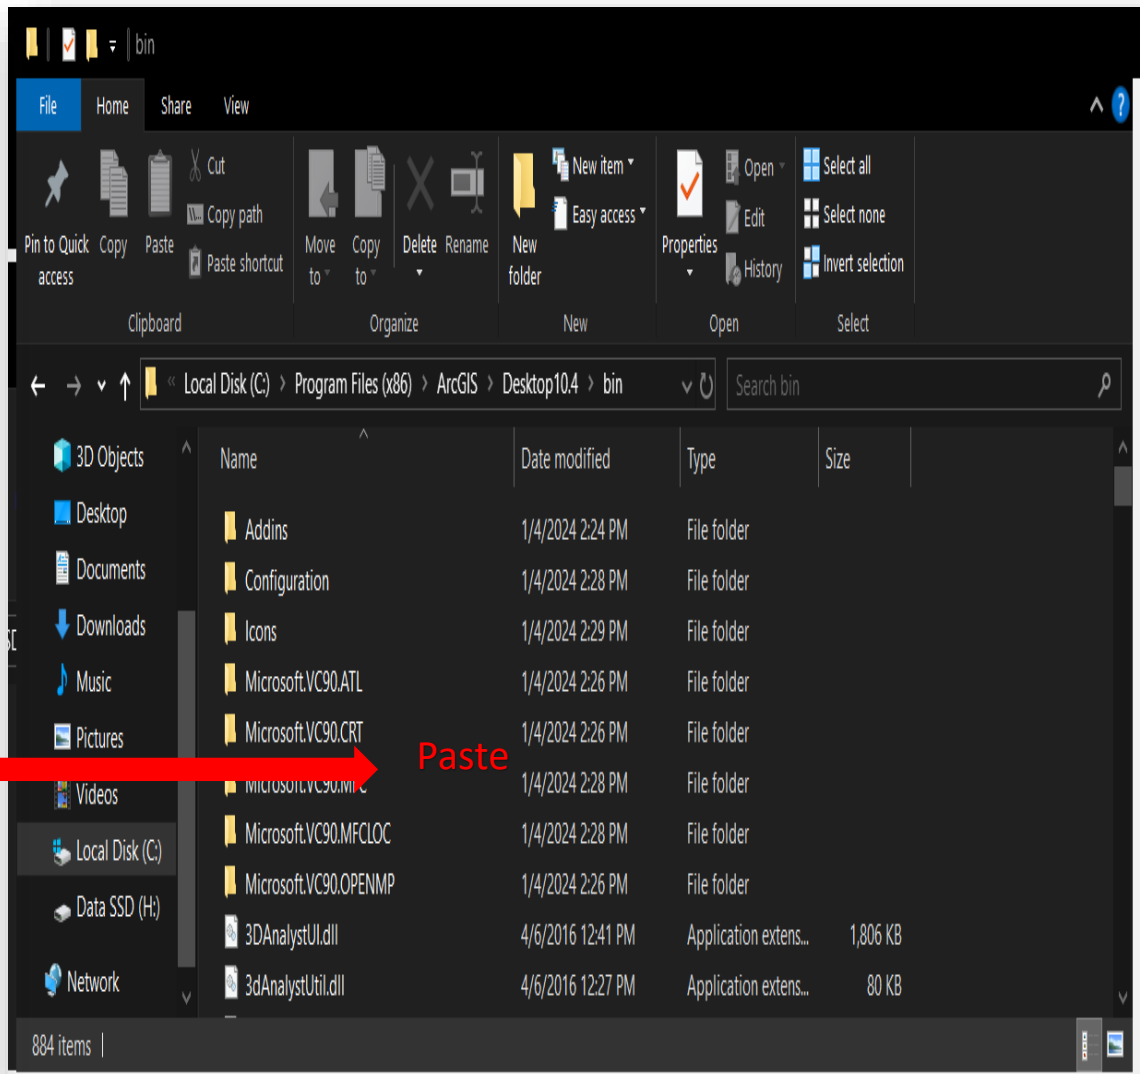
bin

File Home Share View

Pin to Quick access Copy Paste Cut Copy path Paste shortcut
Clipboard

Move to Copy to Delete Rename
Organize

New folder New item Easy access
New

Properties Open Edit History
Open

Select all Select none Invert selection
Select

Local Disk (C:) › Program Files (x86) › ArcGIS › Desktop10.4 › bin

Search bin

3D Objects
Desktop
Documents
Downloads
Music
Pictures
Videos
Local Disk (C:)
Data SSD (H:)
Network

| Name | Date modified | Type | Size |
|---|---|---|---|
| Addins | 1/4/2024 2:24 PM | File folder | |
| Configuration | 1/4/2024 2:28 PM | File folder | |
| Icons | 1/4/2024 2:29 PM | File folder | |
| Microsoft.VC90.ATL | 1/4/2024 2:26 PM | File folder | |
| Microsoft.VC90.CRT | 1/4/2024 2:26 PM | File folder | |
| Microsoft.VC90.M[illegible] | 1/4/2024 2:28 PM | File folder | |
| Microsoft.VC90.MFCLOC | 1/4/2024 2:28 PM | File folder | |
| Microsoft.VC90.OPENMP | 1/4/2024 2:26 PM | File folder | |
| 3DAnalystUI.dll | 4/6/2016 12:41 PM | Application extens... | 1,806 KB |
| 3dAnalystUtil.dll | 4/6/2016 12:27 PM | Application extens... | 80 KB |

Paste

884 items